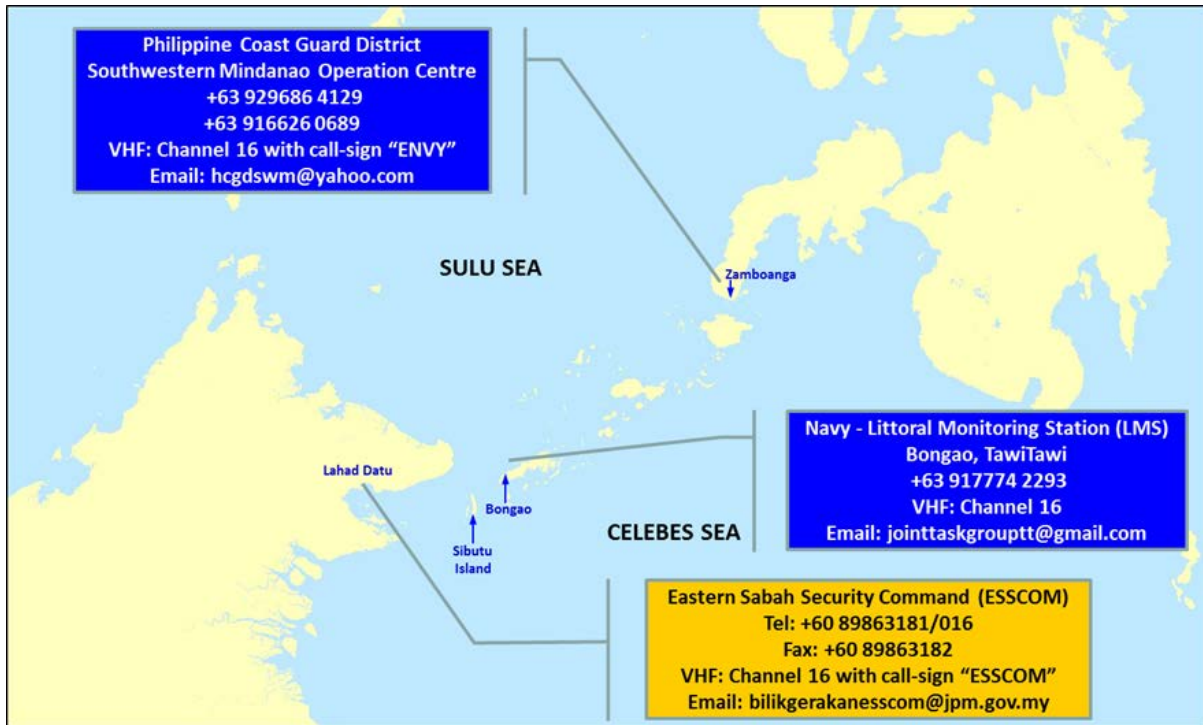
Philippine Coast Guard District
Southwestern Mindanao Operation Centre
+63 929686 4129
+63 916626 0689
VHF: Channel 16 with call-sign "ENVY"
Email: hcgdswm@yahoo.com

SULU SEA

Zamboanga

Navy - Littoral Monitoring Station (LMS)
Bongao, TawiTawi
+63 917774 2293
VHF: Channel 16
Email: jointtaskgroupTT@gmail.com

Lahad Datu

Bongao

Sibutu Island

CELEBES SEA

Eastern Sabah Security Command (ESSCOM)
Tel: +60 89863181/016
Fax: +60 89863182
VHF: Channel 16 with call-sign "ESSCOM"
Email: bilikgerakanesscom@jpm.gov.my